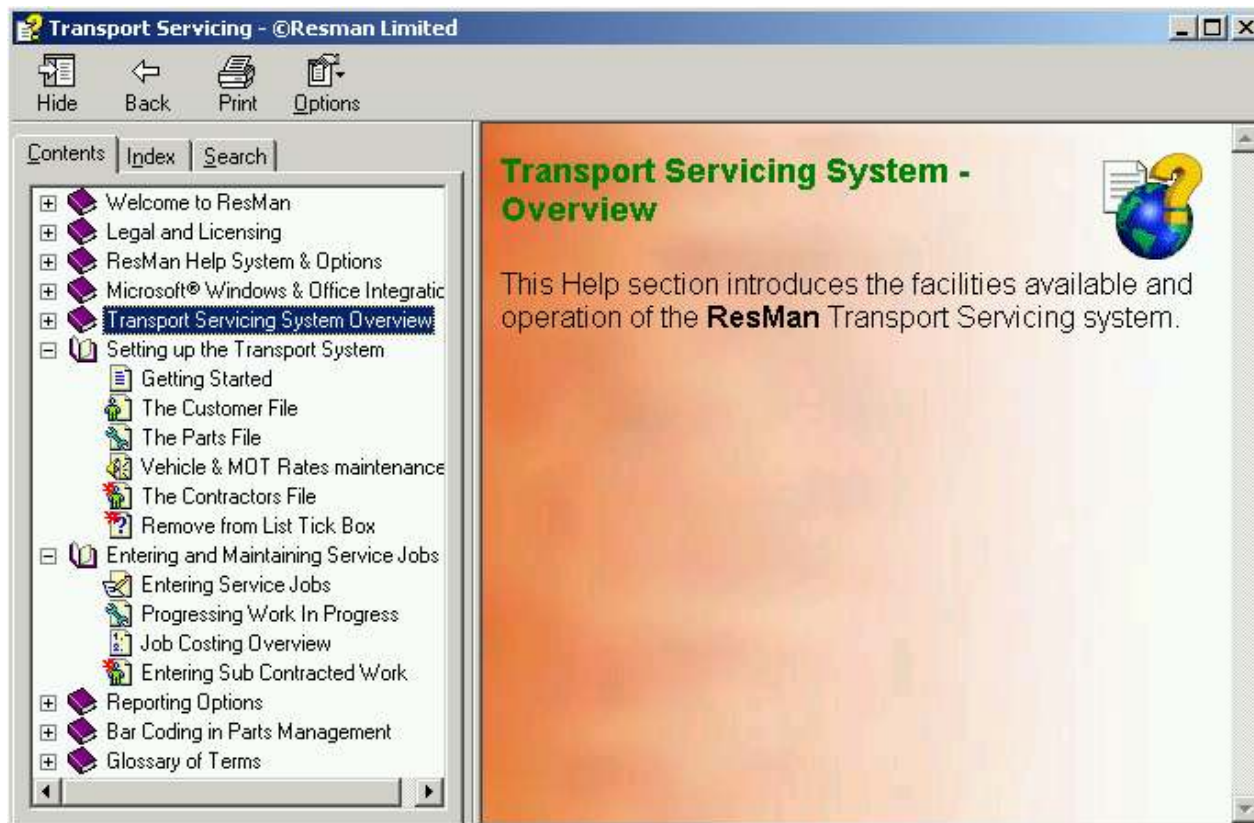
Transport Servicing - ©Resman Limited

Hide Back Print Options

Contents Index Search

Welcome to ResMan
Legal and Licensing
ResMan Help System & Options
Microsoft® Windows & Office Integratic
Transport Servicing System Overview
Setting up the Transport System
Getting Started
The Customer File
The Parts File
Vehicle & MOT Rates maintenance
The Contractors File
Remove from List Tick Box
Entering and Maintaining Service Jobs
Entering Service Jobs
Progressing Work In Progress
Job Costing Overview
Entering Sub Contracted Work
Reporting Options
Bar Coding in Parts Management
Glossary of Terms

Transport Servicing System - Overview

This Help section introduces the facilities available and operation of the **ResMan** Transport Servicing system.